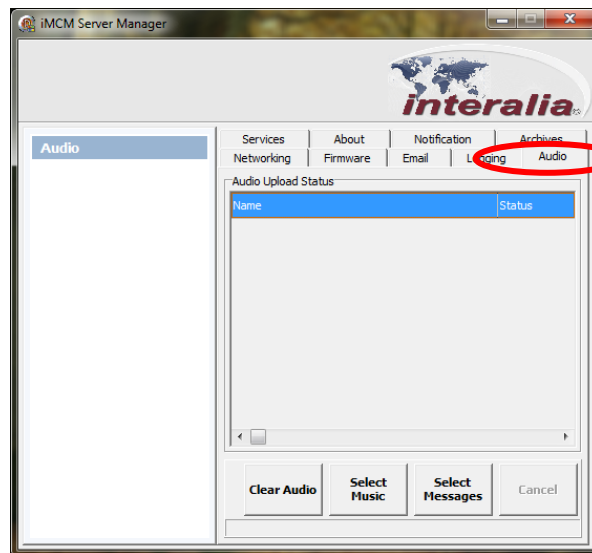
iMCM Server Manager

interalia

Audio

Services
About
Notification
Archives
Networking
Firmware
Email
Logging
Audio

Audio Upload Status

| Name | Status |
|---|---|

Clear Audio
Select Music
Select Messages
Cancel